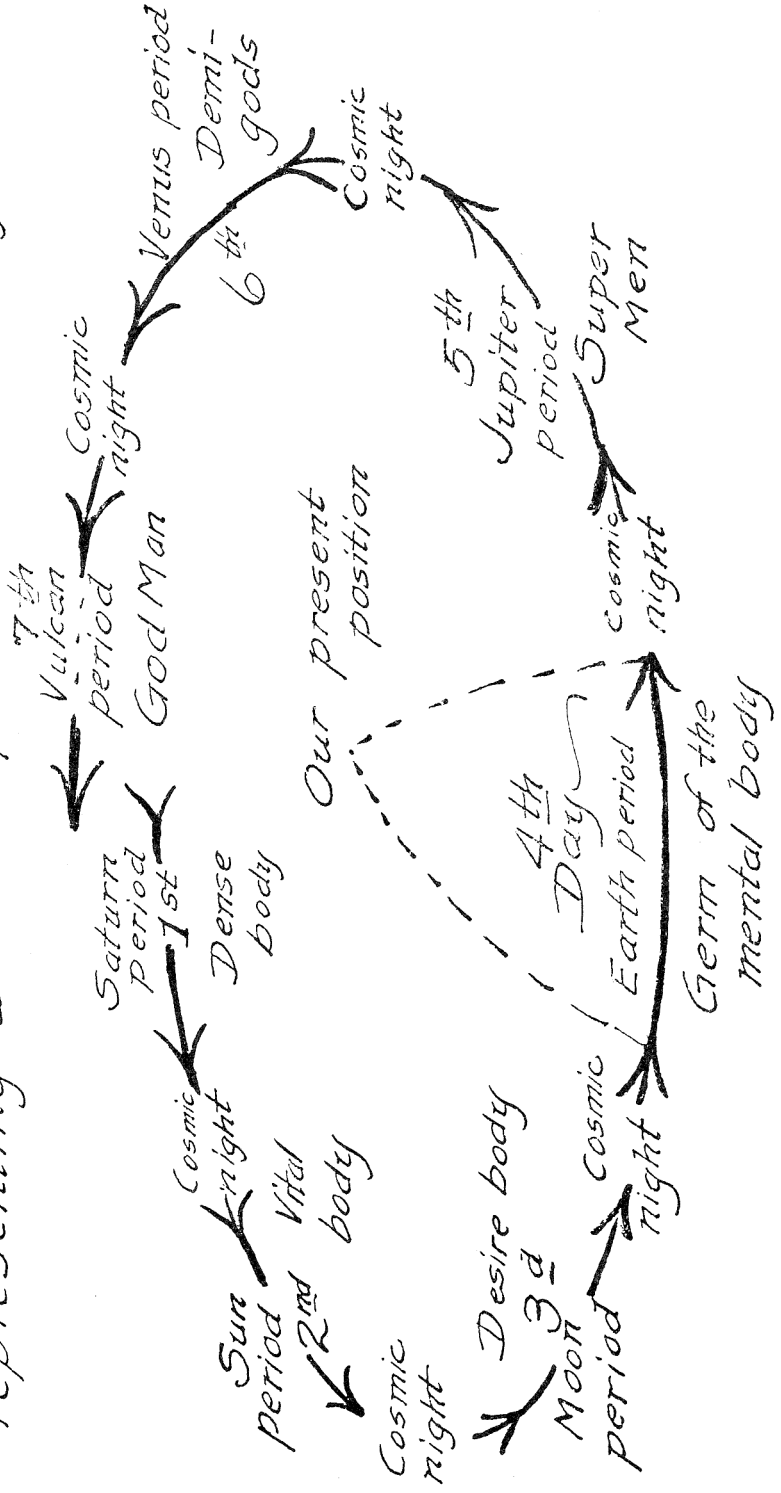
Saturn period 1st

Dense body

Cosmic night

Vital body

Sun period 2nd

Cosmic night

Desire body 3d Moon period

Cosmic night

Cosmic

Earth period

4th Day

Germ of the mental body

Our present position

Cosmic night

5th Jupiter period

Super Men

Cosmic night

Venus period Demi-gods

6th

Cosmic night

7th Vulcan period God Man